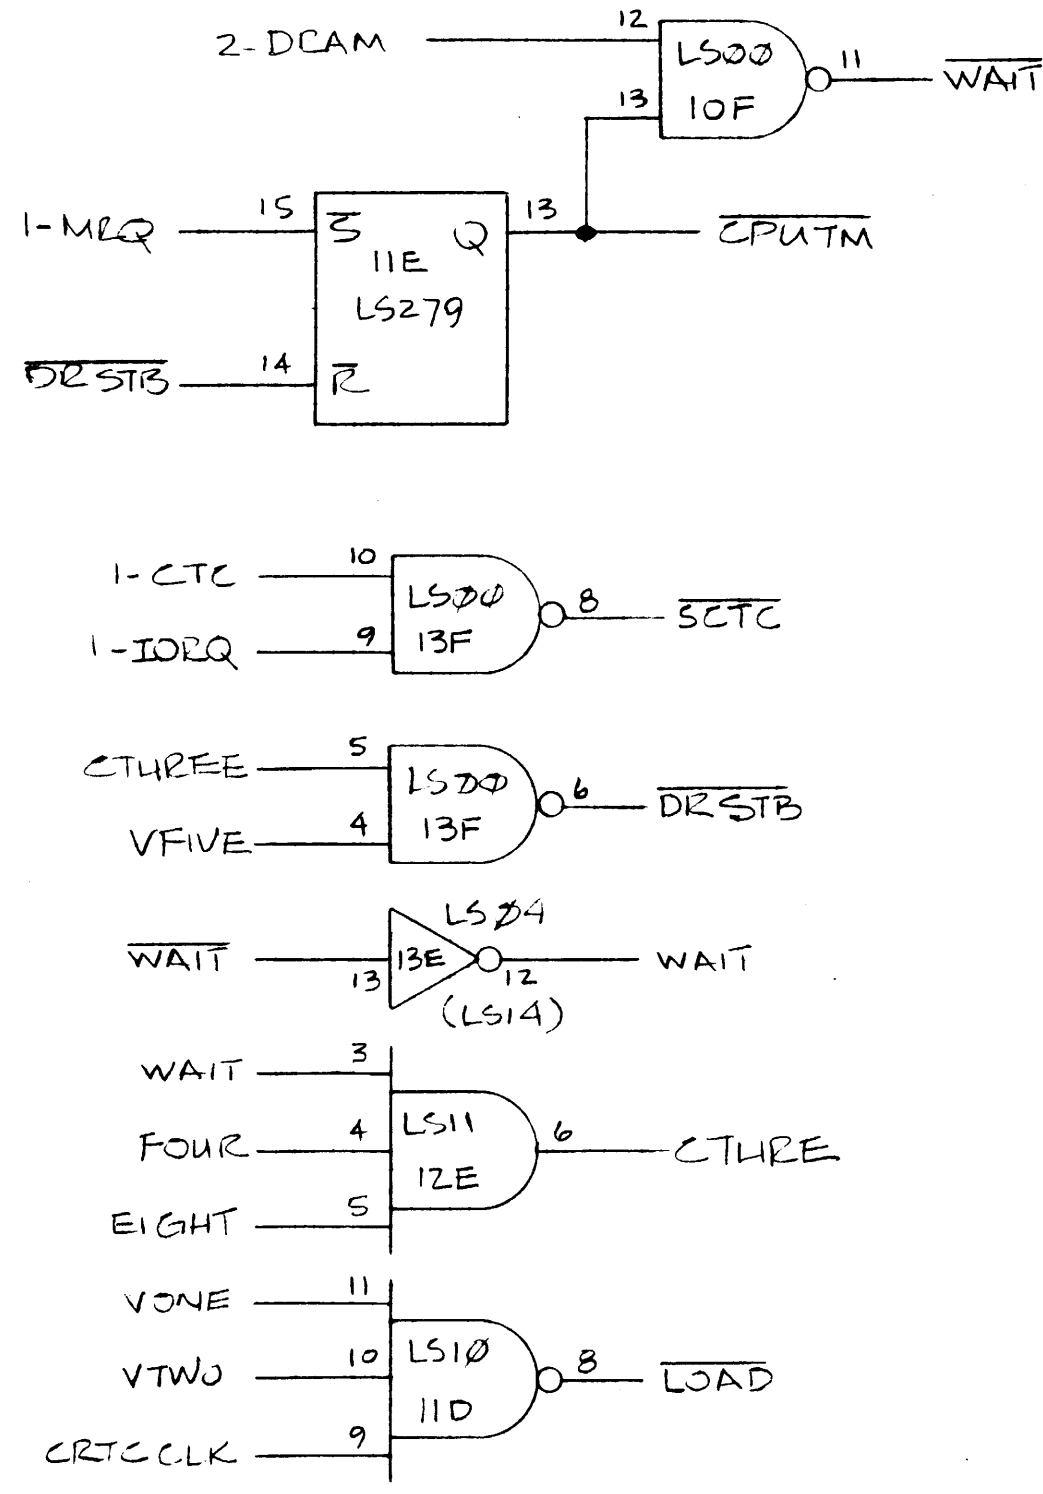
2-DCAM
12
LS00
10F
13
11
$\overline{WAIT}$

1-MRQ
15
$\overline{S}$
11E
LS279
Q
13
$\overline{CPUTM}$
$\overline{DRSTB}$
14
$\overline{R}$

1-CTC
10
LS00
13F
9
1-IORQ
8
$\overline{SCTC}$

CTHREE
5
LS00
13F
4
VFIVE
6
$\overline{DRSTB}$

LS04
$\overline{WAIT}$
13
13E
12
(LS14)
WAIT

WAIT
3
FOUR
4
LS11
12E
EIGHT
5
6
CTHRE

VONE
11
VTWO
10
LS10
11D
CRTCCLK
9
8
$\overline{LOAD}$